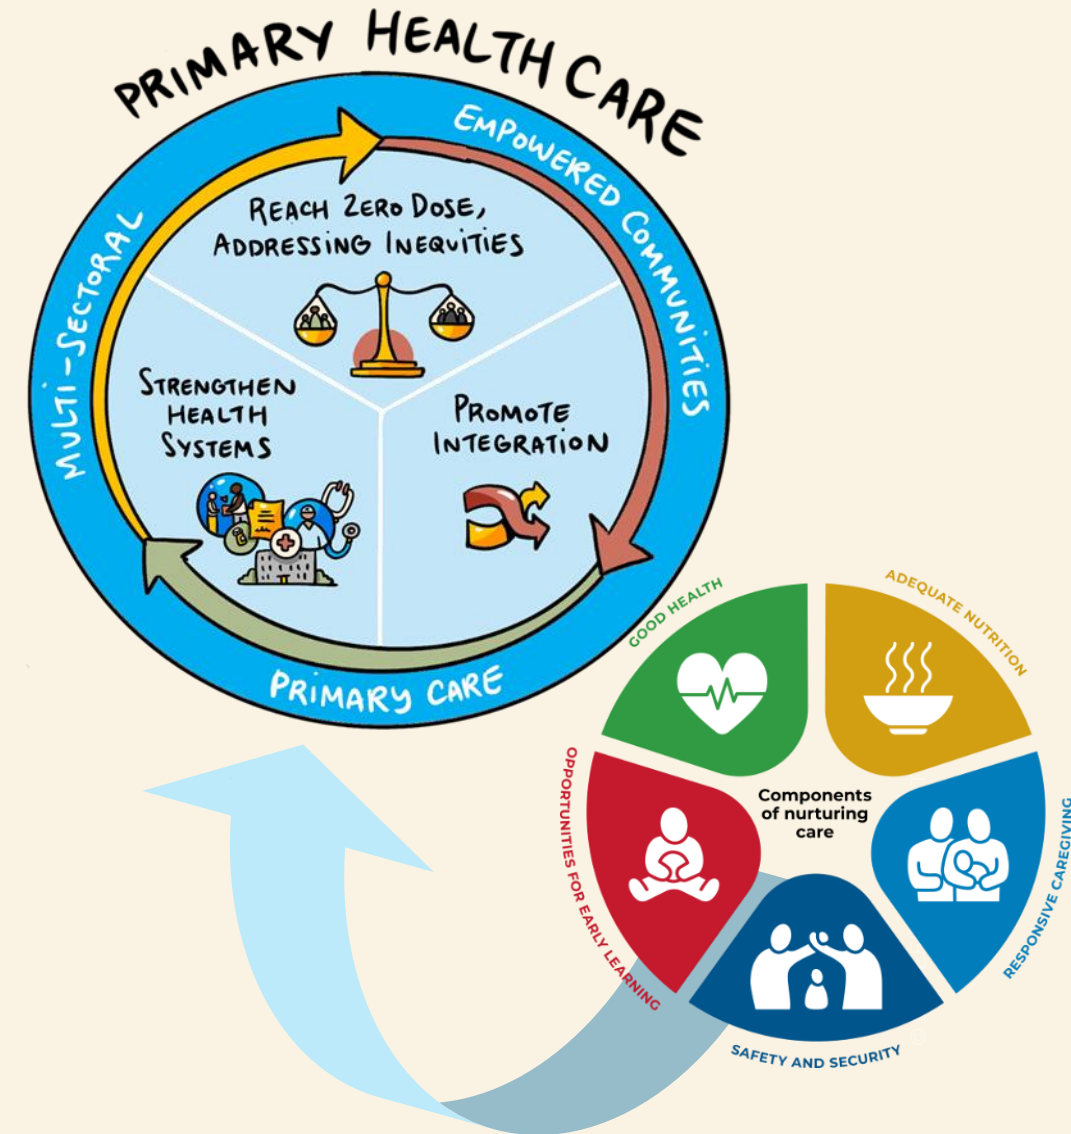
PRIMARY HEALTH CARE

EMPOWERED COMMUNITIES

MULTI-SECTORAL

REACH ZERO DOSE, ADDRESSING INEQUITIES

STRENGTHEN HEALTH SYSTEMS

PROMOTE INTEGRATION

PRIMARY CARE

GOOD HEALTH

ADEQUATE NUTRITION

RESPONSIVE CAREGIVING

SAFETY AND SECURITY

OPPORTUNITIES FOR EARLY LEARNING

Components of nurturing care